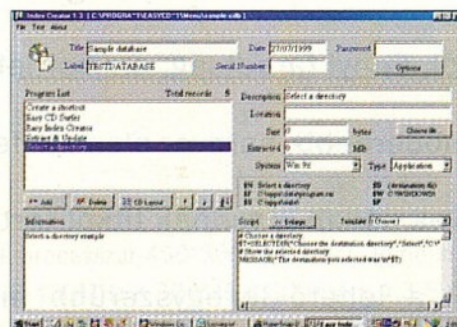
Index Creator 1.3 [C:\PROGRA~1\EASYCD~1\Menu\sample.cdb]
File Test About

Title Sample database
Label TESTDATABASE
Date 27/07/1999
Serial Number
Password
Options

Program List
Total records 5
Create a shortcut
Easy CD Surfer
Easy Index Creator
Extract & Update
Select a directory

Description Select a directory
Location
Size 0 bytes
Extracted 0 Mb
System Win 95
Type Application

$1 Select a directory
$2 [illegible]
$3 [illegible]
$5 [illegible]
$6 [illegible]
$7

Add
Delete
CD Layout

Information
Select a directory example

Script
Enlarge
Template

# Choose a directory
$T=SELECTDIR("Choose the destination directory","Select","C:\")
# Show the selected directory
MESSAGE("The destination you selected was \n"$T)

Start